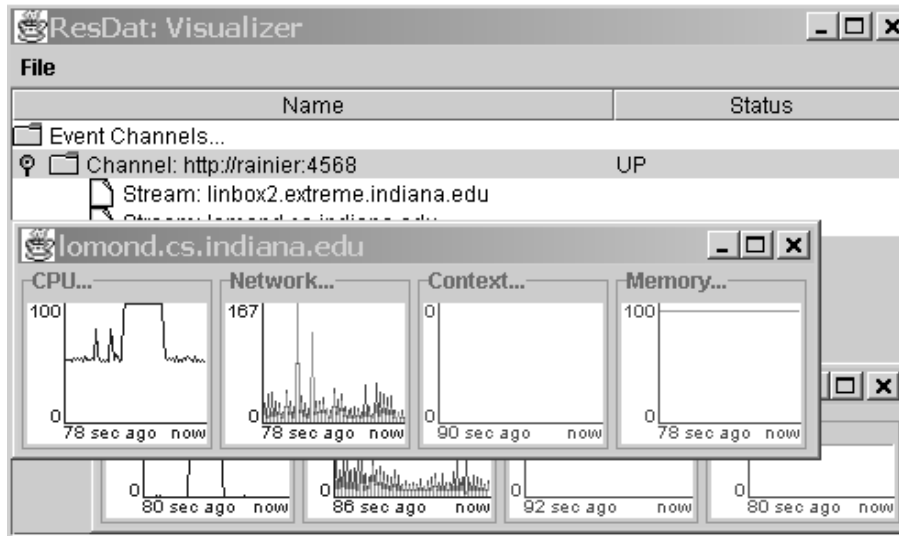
ResDat: Visualizer

File

| Name | Status |
|---|---|
| Event Channels... | |
| Channel: http://rainier:4568 | UP |
| Stream: linbox2.extreme.indiana.edu | |
| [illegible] | |

lomond.cs.indiana.edu

CPU...
100
0
78 sec ago now

Network...
167
0
78 sec ago now

Context...
0
0
90 sec ago now

Memory...
100
0
78 sec ago now

0
80 sec ago now

0
86 sec ago now

0
92 sec ago now

0
80 sec ago now